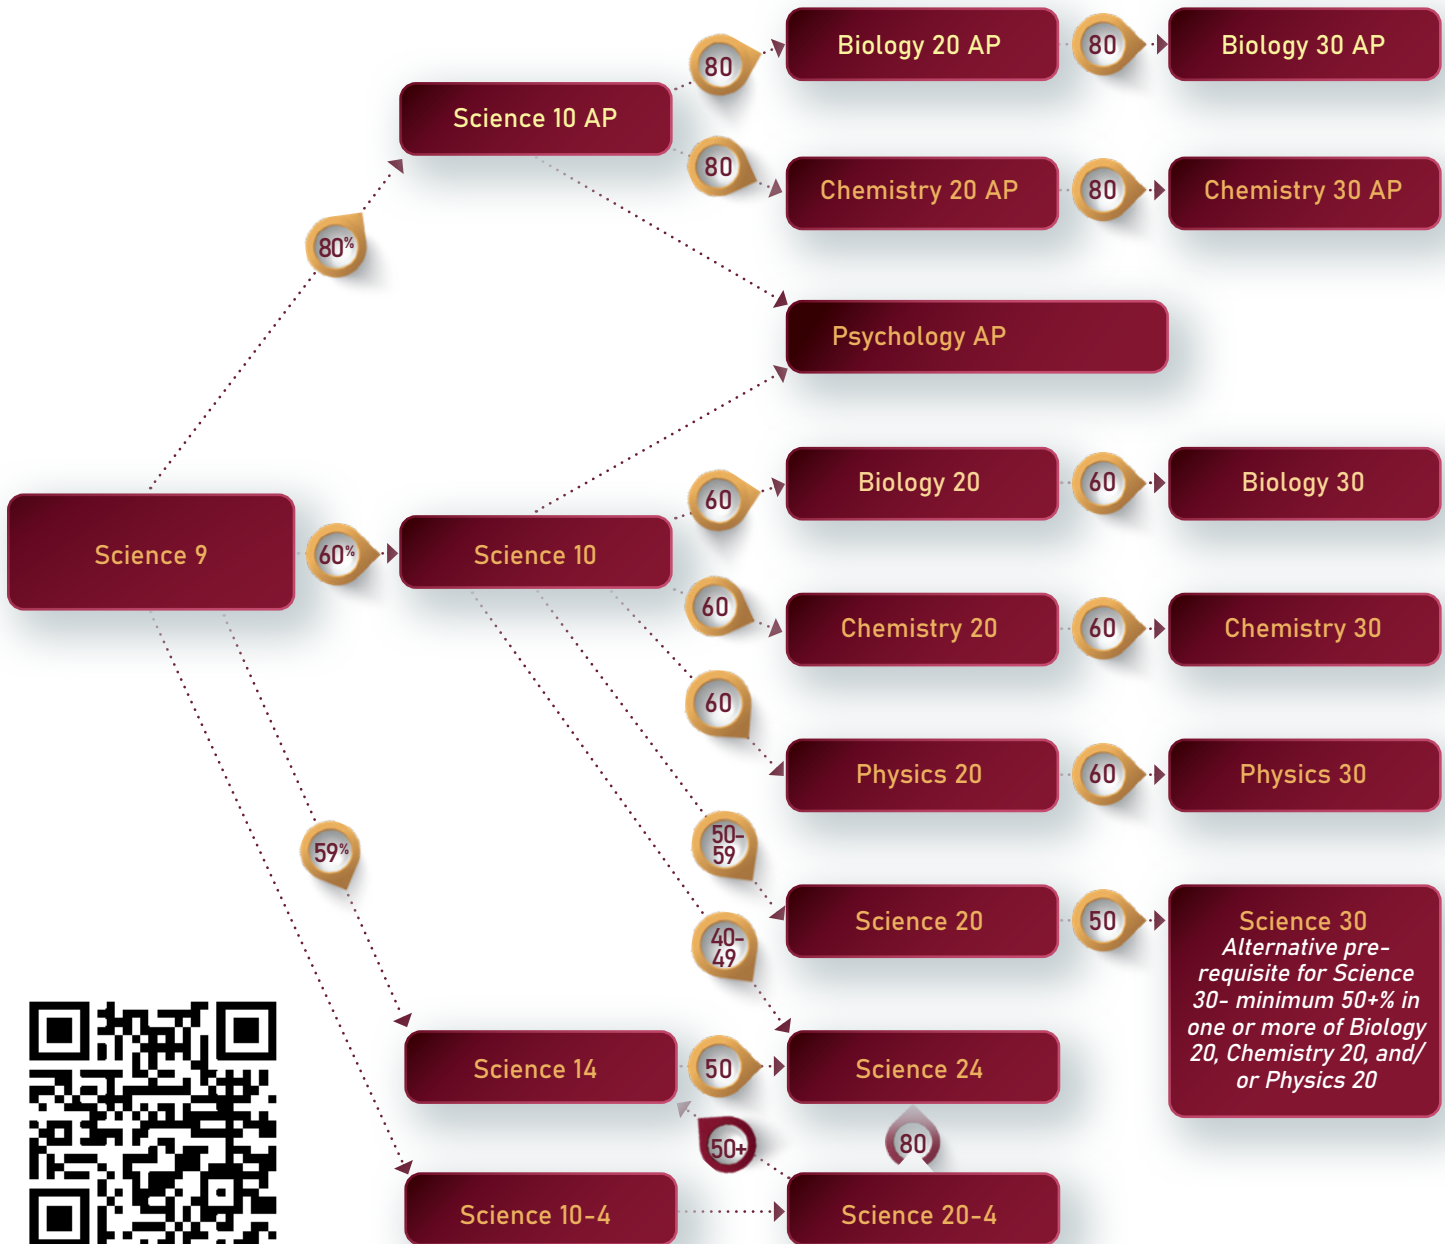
Biology 20 AP
80
Biology 30 AP
80
Science 10 AP
80
Chemistry 20 AP
80
Chemistry 30 AP
80%
Psychology AP
Biology 20
60
Biology 30
60
Science 9
60%
Science 10
60
Chemistry 20
60
Chemistry 30
60
Physics 20
60
Physics 30
50-59
59%
Science 20
50
Science 30
Alternative pre-requisite for Science 30- minimum 50+% in one or more of Biology 20, Chemistry 20, and/ or Physics 20
40-49
Science 14
50
Science 24
50+
80
Science 10-4
Science 20-4